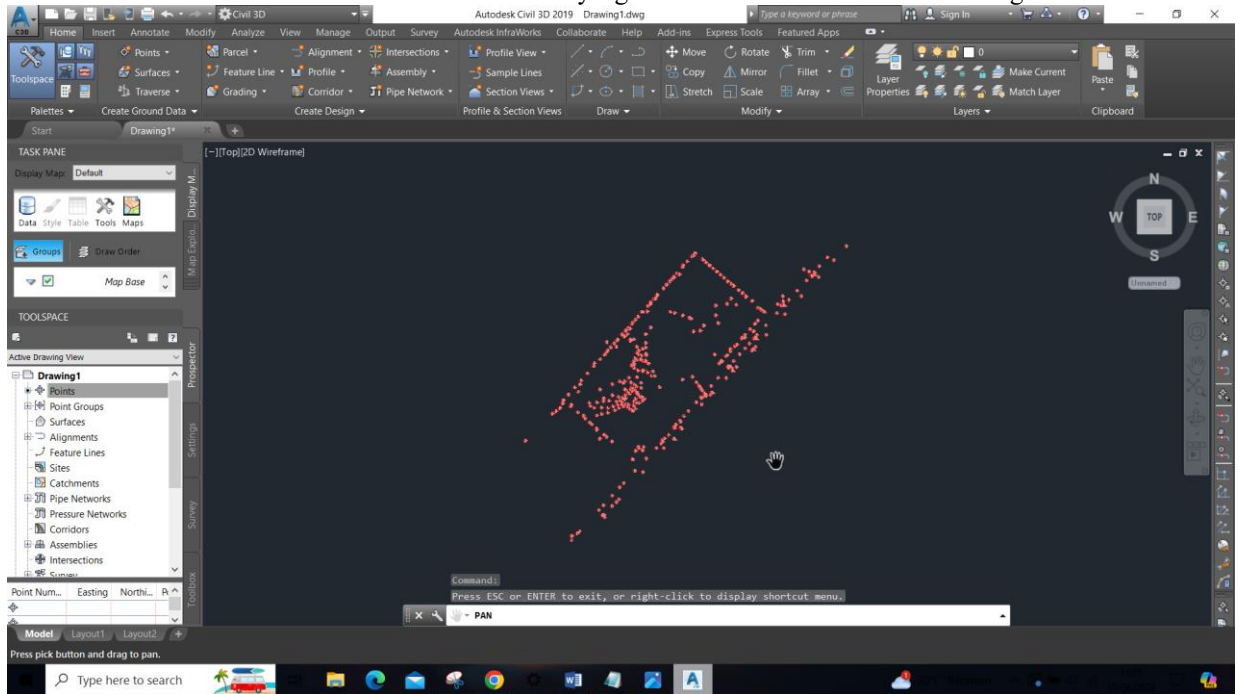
Civil 3D
Autodesk Civil 3D 2019 Drawing1.dwg
Type a keyword or phrase
Sign In

Home Insert Annotate Modify Analyze View Manage Output Survey Autodesk InfraWorks Collaborate Help Add-ins Express Tools Featured Apps

Toolspace
Points
Surfaces
Traverse
Parcel
Feature Line
Grading
Profile
Corridor
Alignment
Assembly
Pipe Network
Intersections
Profile View
Sample Lines
Section Views
Move
Copy
Stretch
Rotate
Mirror
Scale
Trim
Fillet
Array
Layer Properties
0
Make Current
Match Layer
Paste
Palettes
Create Ground Data
Create Design
Profile & Section Views
Draw
Modify
Layers
Clipboard

Start
Drawing1*

TASK PANE
Display Map: Default
Data Style Table Tools Maps
Groups
Draw Order
Map Base
Display M...
Map Explo...

TOOLSPACE
Active Drawing View
Drawing1
Points
Point Groups
Surfaces
Alignments
Feature Lines
Sites
Catchments
Pipe Networks
Pressure Networks
Corridors
Assemblies
Intersections
Survey
Prospector
Settings
Survey
Toolbox
Point Num...
Easting
Northi...

[-][Top][2D Wireframe]
N
W
TOP
E
S
Unnamed

Command:
Press ESC or ENTER to exit, or right-click to display shortcut menu.
PAN

Model
Layout1
Layout2
Press pick button and drag to pan.

Type here to search